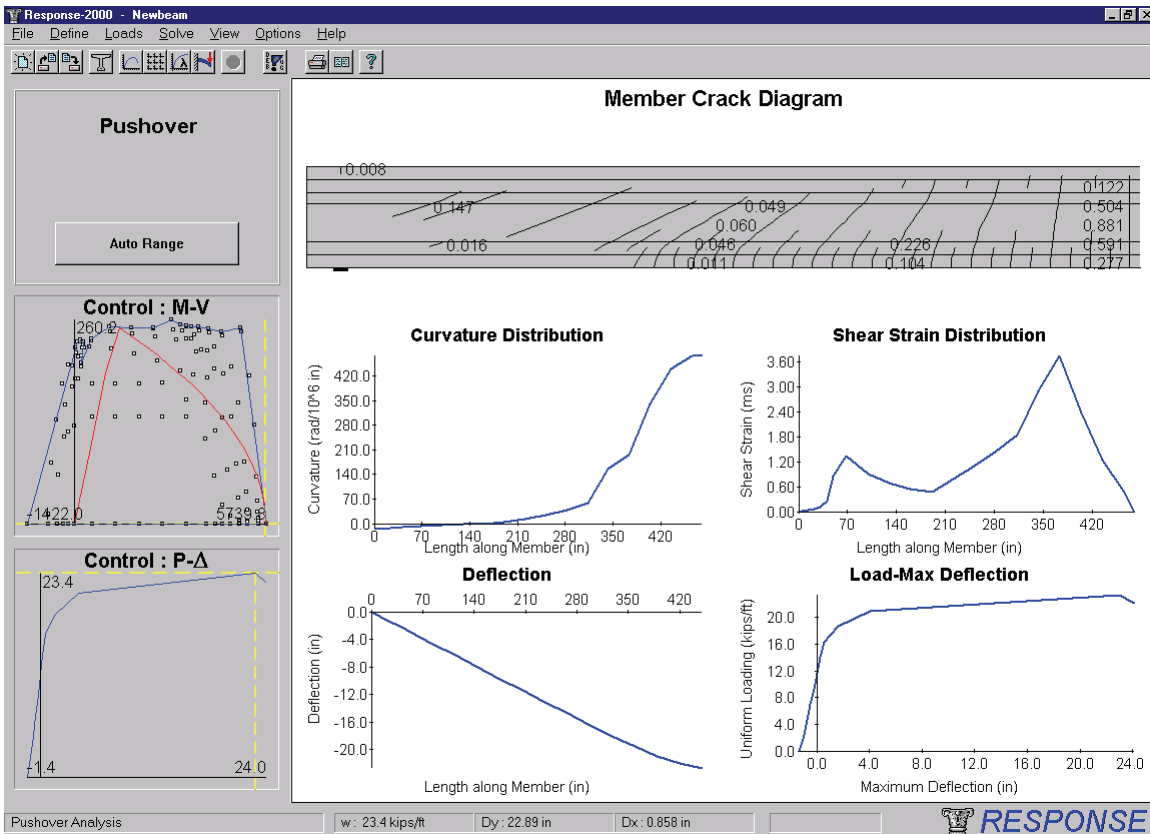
Response-2000 - Newbeam

File Define Loads Solve View Options Help

Pushover

Auto Range

Control : M-V

260.2

-1422.0

5739.8

Control : P-Δ

23.4

-1.4

24.0

Member Crack Diagram

0.008
0.147
0.049
0.060
0.016
0.046
0.226
0.011
0.104
0.122
0.504
0.881
0.591
0.277

Curvature Distribution

Curvature (rad/10^6 in)

420.0
350.0
280.0
210.0
140.0
70.0
0.0

0 70 140 210 280 350 420

Length along Member (in)

Shear Strain Distribution

Shear Strain (ms)

3.60
3.00
2.40
1.80
1.20
0.60
0.00

0 70 140 210 280 350 420

Length along Member (in)

Deflection

0 70 140 210 280 350 420

Deflection (in)

0.0
-4.0
-8.0
-12.0
-16.0
-20.0

Length along Member (in)

Load-Max Deflection

Uniform Loading (kips/ft)

20.0
16.0
12.0
8.0
4.0
0.0

0.0 4.0 8.0 12.0 16.0 20.0 24.0

Maximum Deflection (in)

Pushover Analysis | w : 23.4 kips/ft | Dy : 22.89 in | Dx : 0.858 in

RESPONSE